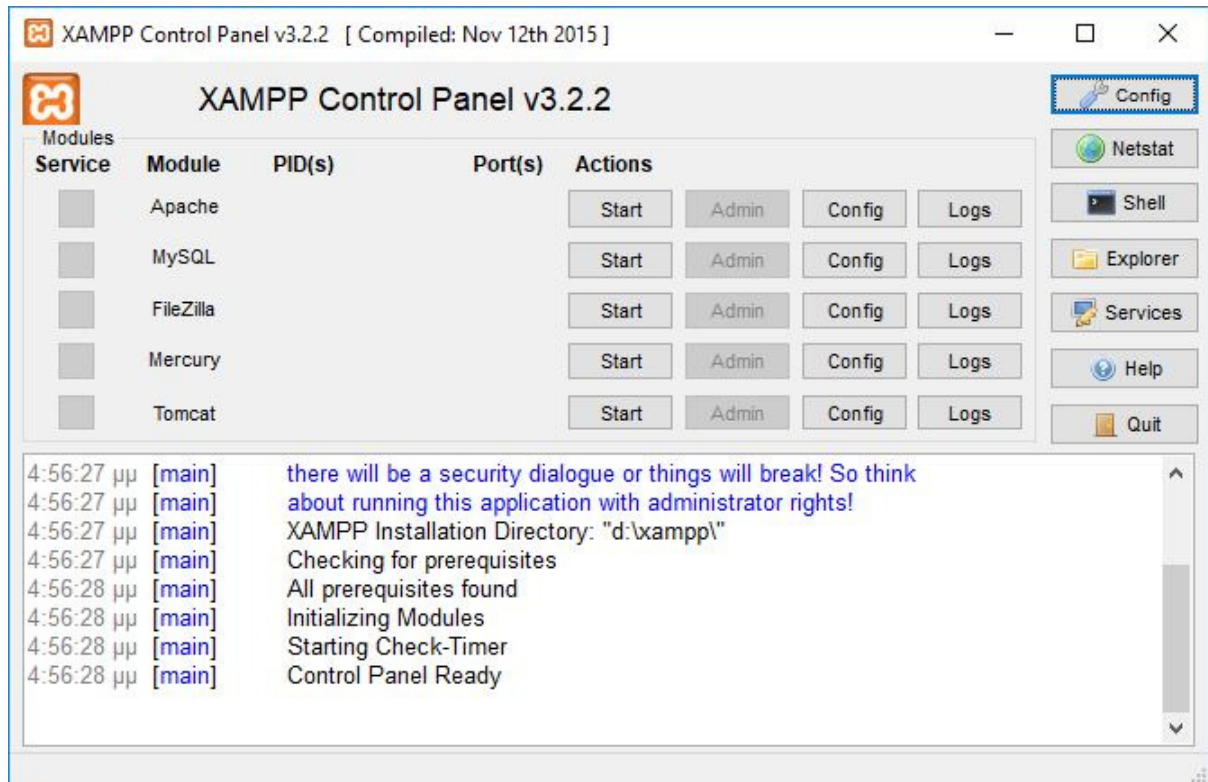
XAMPP Control Panel v3.2.2 [ Compiled: Nov 12th 2015 ]

XAMPP Control Panel v3.2.2

Config
Netstat
Shell
Explorer
Services
Help
Quit

Modules

| Service | Module | PID(s) | Port(s) | Actions | | | |
|---|---|---|---|---|---|---|---|
| | Apache | | | Start | Admin | Config | Logs |
| | MySQL | | | Start | Admin | Config | Logs |
| | FileZilla | | | Start | Admin | Config | Logs |
| | Mercury | | | Start | Admin | Config | Logs |
| | Tomcat | | | Start | Admin | Config | Logs |

4:56:27 μμ [main] there will be a security dialogue or things will break! So think
4:56:27 μμ [main] about running this application with administrator rights!
4:56:27 μμ [main] XAMPP Installation Directory: "d:\xampp\"
4:56:27 μμ [main] Checking for prerequisites
4:56:28 μμ [main] All prerequisites found
4:56:28 μμ [main] Initializing Modules
4:56:28 μμ [main] Starting Check-Timer
4:56:28 μμ [main] Control Panel Ready